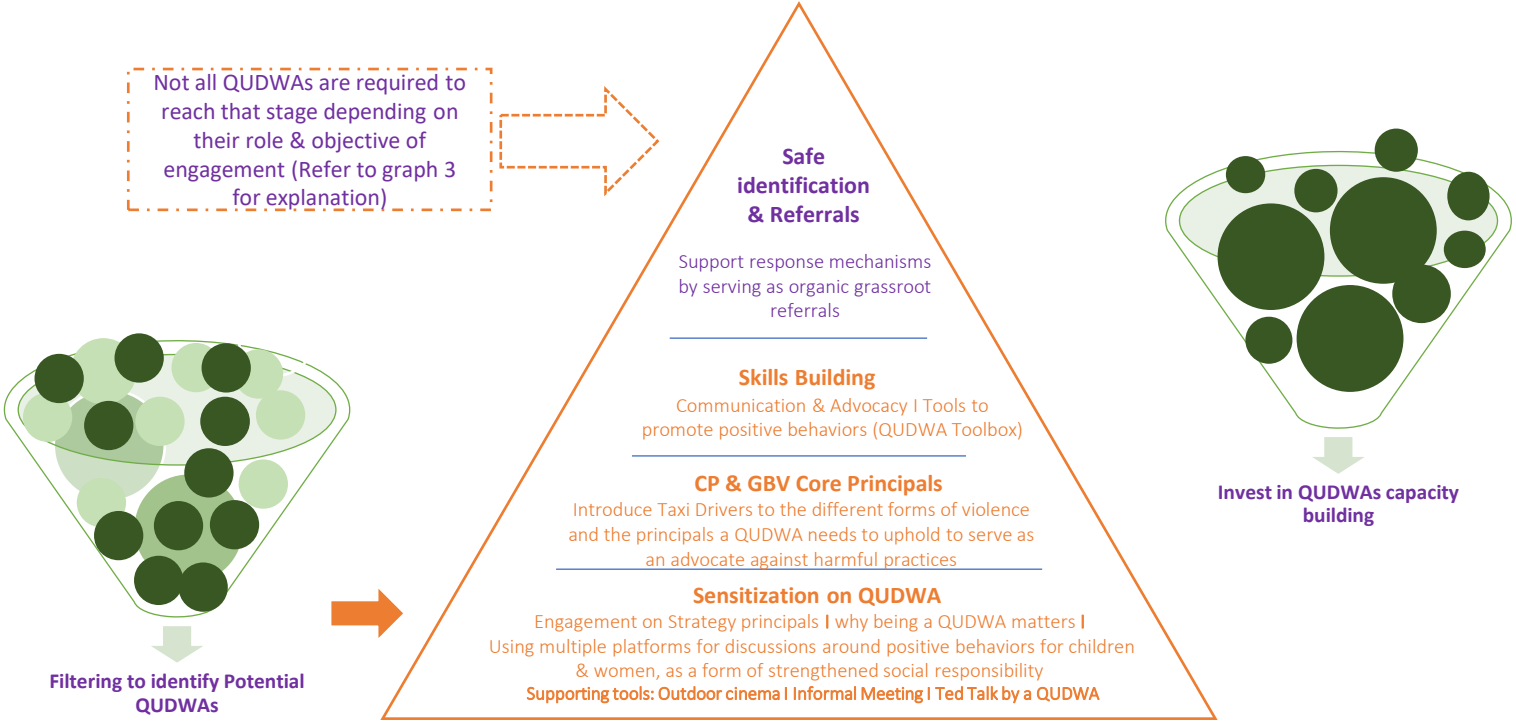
Not all QUDWAs are required to reach that stage depending on their role & objective of engagement (Refer to graph 3 for explanation)

Safe identification & Referrals

Support response mechanisms by serving as organic grassroot referrals

Skills Building

Communication & Advocacy I Tools to promote positive behaviors (QUDWA Toolbox)

CP & GBV Core Principals

Introduce Taxi Drivers to the different forms of violence and the principals a QUDWA needs to uphold to serve as an advocate against harmful practices

Sensitization on QUDWA

Engagement on Strategy principals I why being a QUDWA matters I Using multiple platforms for discussions around positive behaviors for children & women, as a form of strengthened social responsibility

Supporting tools: Outdoor cinema I Informal Meeting I Ted Talk by a QUDWA

Invest in QUDWAs capacity building

Filtering to identify Potential QUDWAs